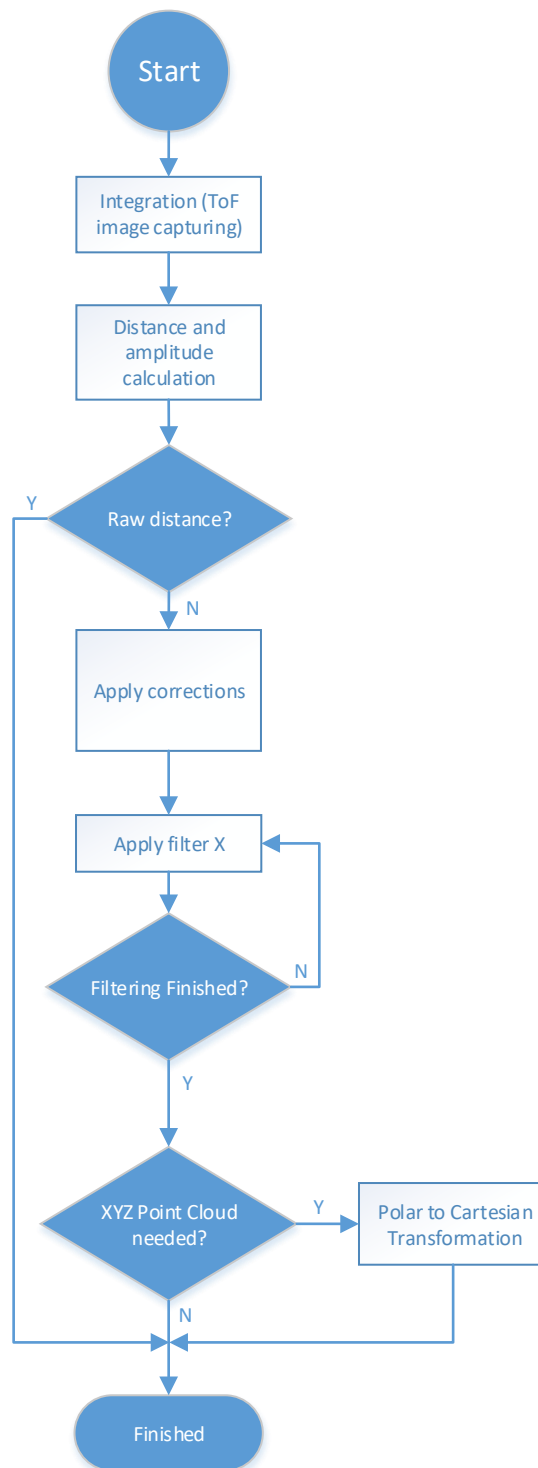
Start

Integration (ToF image capturing)

Distance and amplitude calculation

Y

Raw distance?

N

Apply corrections

Apply filter X

Filtering Finished?

N

Y

XYZ Point Cloud needed?

Y

Polar to Cartesian Transformation

N

Finished